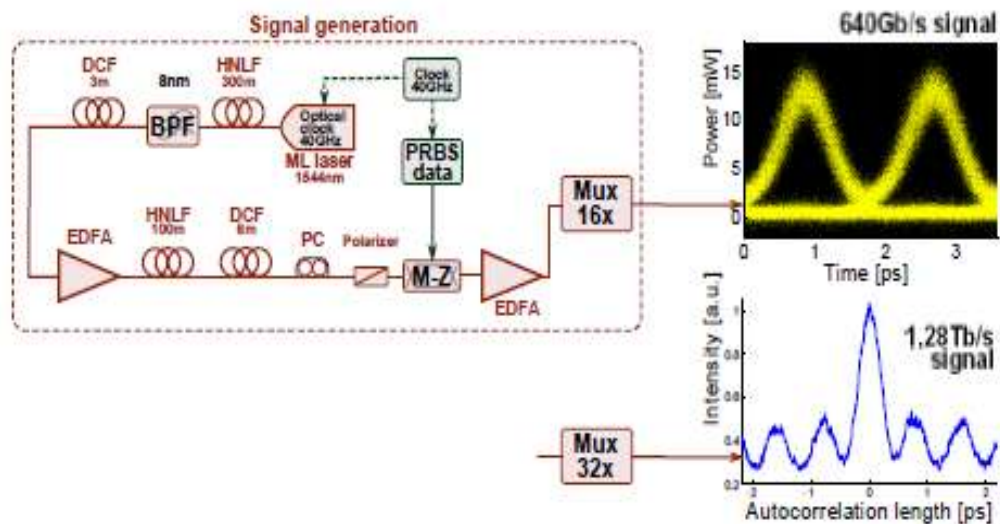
Signal generation

DCF
3m

8nm

HNLF
300m

BPF

Clock
40GHz

Optical clock 40GHz

ML laser
1544nm

PRBS data

EDFA

HNLF
100m

DCF
6m

PC

Polarizer

M-Z

EDFA

Mux 16x

Mux 32x

640Gb/s signal

Power [mW]

15
10
5
0

0
1
2
3

Time [ps]

Intensity [a.u.]

1
0.8
0.6
0.4
0.2

1,28Tb/s signal

-2
-1
0
1
2

Autocorrelation length [ps]